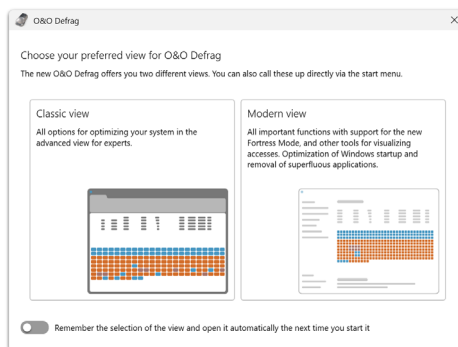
O&O Defrag

Choose your preferred view for O&O Defrag

The new O&O Defrag offers you two different views. You can also call these up directly via the start menu.

Classic view

All options for optimizing your system in the advanced view for experts.

Modern view

All important functions with support for the new Fortress Mode, and other tools for visualizing accesses. Optimization of Windows startup and removal of superfluous applications.

Remember the selection of the view and open it automatically the next time you start it